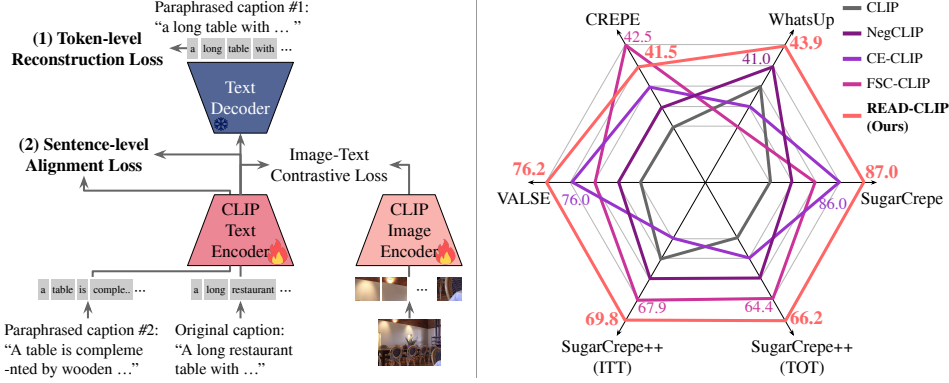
Paraphrased caption #1:
"a long table with … "

(1) Token-level Reconstruction Loss

a long table with …

Text Decoder

(2) Sentence-level Alignment Loss

Image-Text Contrastive Loss

CLIP Text Encoder

CLIP Image Encoder

a table is comple.. …

a long restaurant …

…

Paraphrased caption #2:
"A table is compleme -nted by wooden …"

Original caption:
"A long restaurant table with …"

CREPE

WhatsUp

CLIP

NegCLIP

CE-CLIP

FSC-CLIP

READ-CLIP (Ours)

42.5

41.5

41.0

43.9

76.2

VALSE

76.0

87.0

SugarCrepe

86.0

67.9

64.4

69.8

66.2

SugarCrepe++ (ITT)

SugarCrepe++ (TOT)